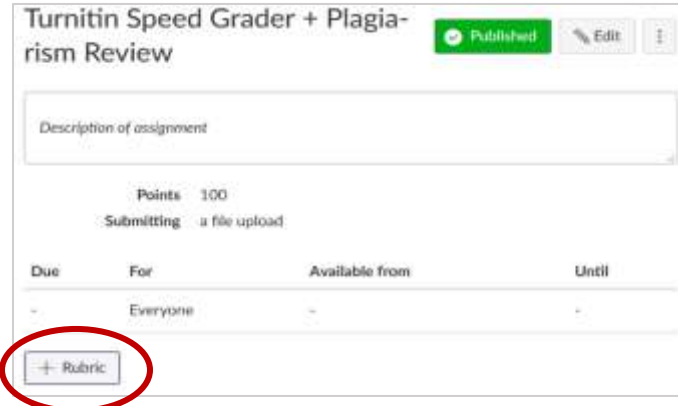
Turnitin Speed Grader + Plagiarism Review

Published

Edit

Description of assignment

Points 100

Submitting a file upload

| Due | For | Available from | Until |
|---|---|---|---|
| - | Everyone | - | - |

+ Rubric